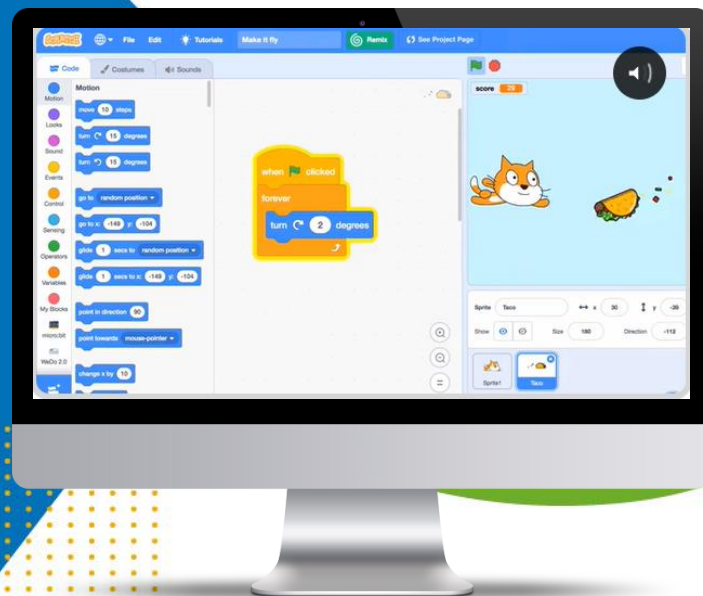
Scratch File Edit Tutorials Make it fly Remix See Project Page

Code Costumes Sounds

Motion Looks Sound Events Control Sensing Operators Variables My Blocks micro:bit WeDo 2.0

Motion

move 10 steps

turn 15 degrees

turn 15 degrees

go to random position

go to x: -149 y: -104

glide 1 secs to random position

glide 1 secs to x: -149 y: -104

point in direction 90

point towards mouse-pointer

change x by 10

when clicked

forever

turn 2 degrees

score 29

Sprite Taco x 30 y -39

Show Size 180 Direction -112

Sprite1 Taco